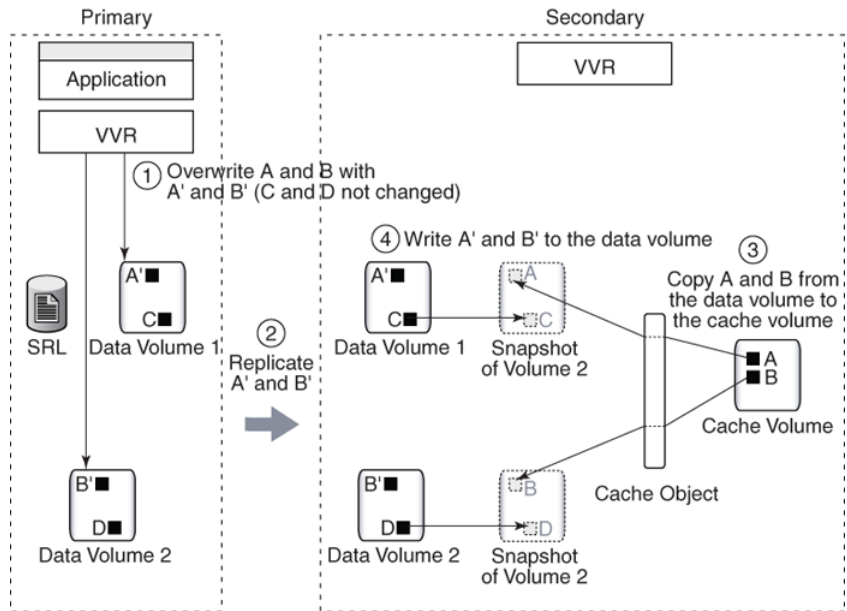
Primary

Application

VVR

1 Overwrite A and B with A' and B' (C and D not changed)

A'

C

SRL

Data Volume 1

B'

D

Data Volume 2

2 Replicate A' and B'

Secondary

VVR

4 Write A' and B' to the data volume

3 Copy A and B from the data volume to the cache volume

A'

C

Data Volume 1

A

C

Snapshot of Volume 2

A

B

Cache Volume

Cache Object

B'

D

Data Volume 2

B

D

Snapshot of Volume 2